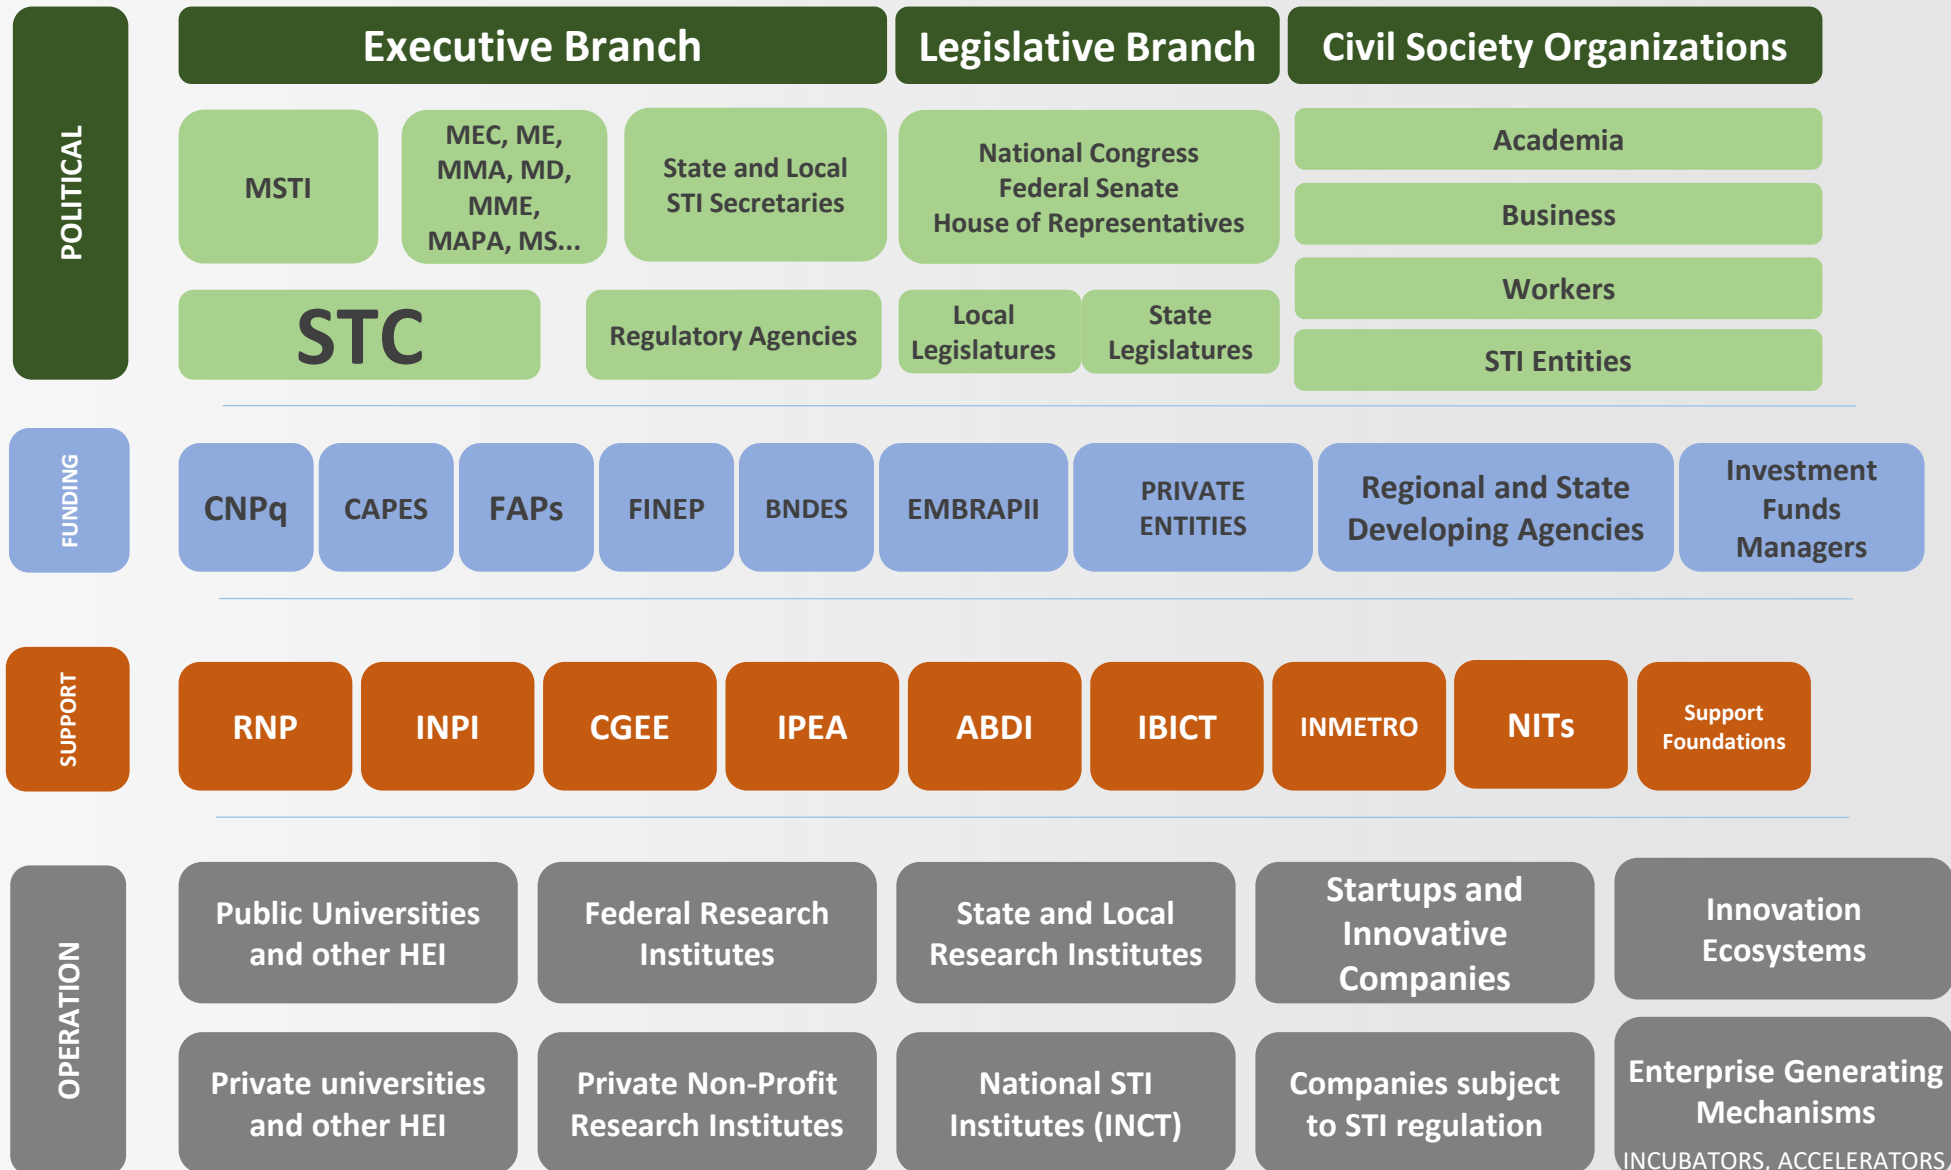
POLITICAL

Executive Branch

Legislative Branch

Civil Society Organizations

MSTI

MEC, ME, MMA, MD, MME, MAPA, MS...

State and Local STI Secretaries

National Congress
Federal Senate
House of Representatives

Academia

Business

Workers

STI Entities

STC

Regulatory Agencies

Local Legislatures

State Legislatures

FUNDING

CNPq

CAPES

FAPs

FINEP

BNDES

EMBRAPII

PRIVATE ENTITIES

Regional and State Developing Agencies

Investment Funds Managers

SUPPORT

RNP

INPI

CGEE

IPEA

ABDI

IBICT

INMETRO

NITs

Support Foundations

OPERATION

Public Universities and other HEI

Federal Research Institutes

State and Local Research Institutes

Startups and Innovative Companies

Innovation Ecosystems

Private universities and other HEI

Private Non-Profit Research Institutes

National STI Institutes (INCT)

Companies subject to STI regulation

Enterprise Generating Mechanisms
INCUBATORS, ACCELERATORS